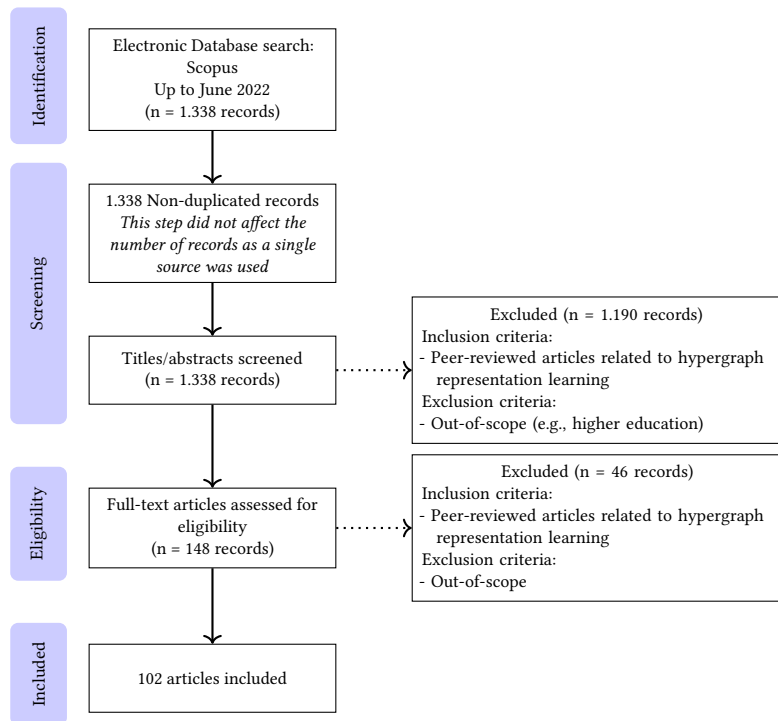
Identification

Electronic Database search: Scopus Up to June 2022 (n = 1.338 records)

Screening

1.338 Non-duplicated records
*This step did not affect the number of records as a single source was used*

Titles/abstracts screened (n = 1.338 records)

Excluded (n = 1.190 records)
Inclusion criteria:
- Peer-reviewed articles related to hypergraph representation learning
Exclusion criteria:
- Out-of-scope (e.g., higher education)

Eligibility

Full-text articles assessed for eligibility (n = 148 records)

Excluded (n = 46 records)
Inclusion criteria:
- Peer-reviewed articles related to hypergraph representation learning
Exclusion criteria:
- Out-of-scope

Included

102 articles included